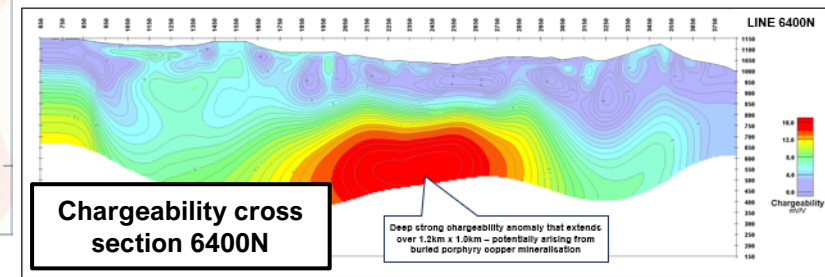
LINE 6400N

650 750 850 950 1050 1150 1250 1350 1450 1550 1650 1750 1850 1950 2050 2150 2250 2350 2450 2550 2650 2750 2850 2950 3050 3150 3250 3350 3450 3550 3650 3750

1150
1100
1050
1000
950
900
850
800
750
700
650
600
550
500
450
400
350
300
250
200
150

16.0
12.0
8.0
4.0
0.0
Chargeability
mV/V

Chargeability cross section 6400N

Deep strong chargeability anomaly that extends over 1.2km x 1.0km – potentially arising from buried porphyry copper mineralisation